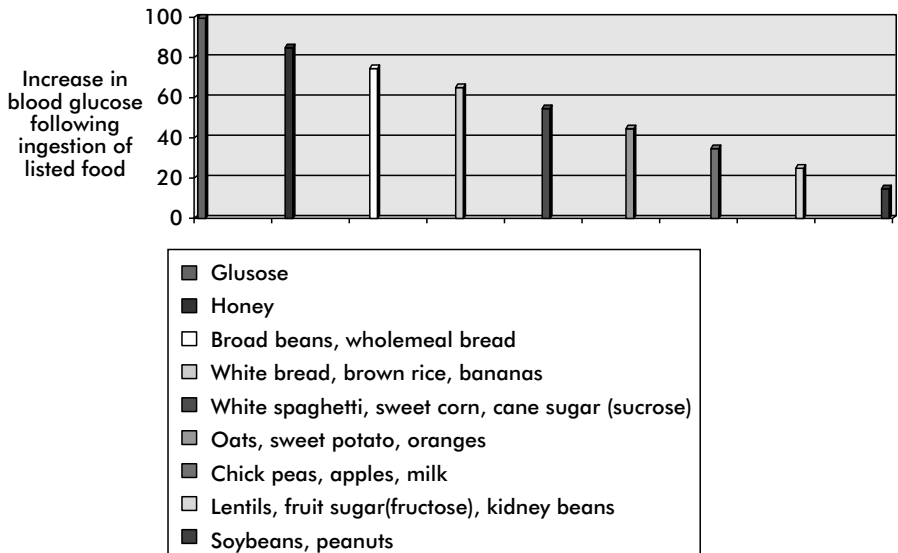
Increase in blood glucose following ingestion of listed food

100
80
60
40
20
0

Glusose
Honey
Broad beans, wholemeal bread
White bread, brown rice, bananas
White spaghetti, sweet corn, cane sugar (sucrose)
Oats, sweet potato, oranges
Chick peas, apples, milk
Lentils, fruit sugar(fructose), kidney beans
Soybeans, peanuts